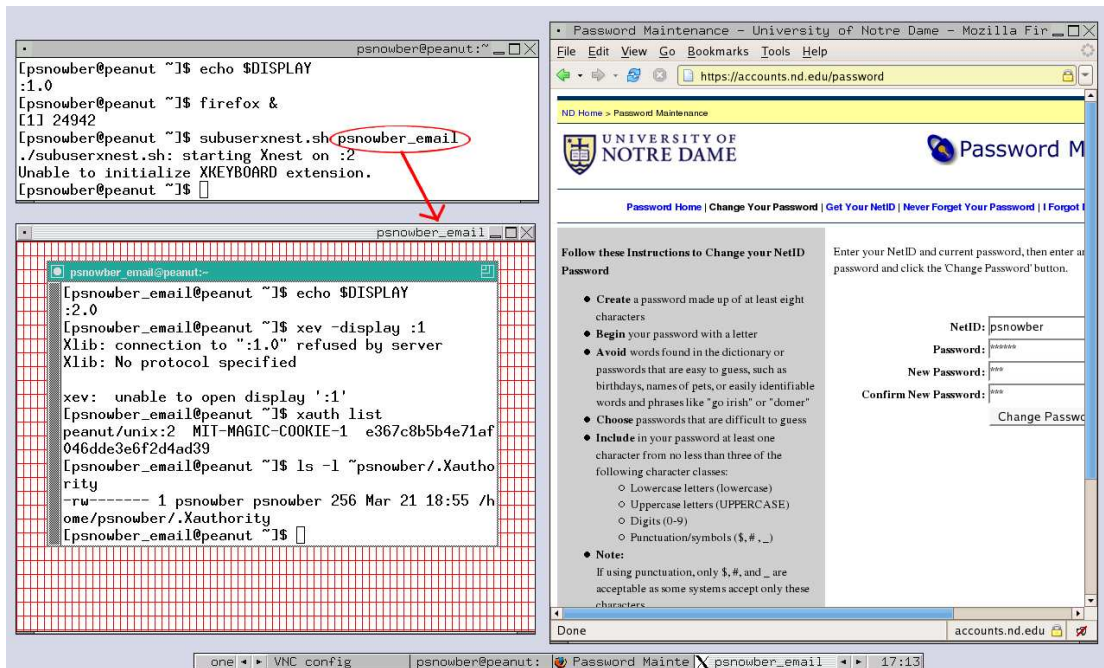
psnowber@peanut:~

[psnowber@peanut ~]$ echo $DISPLAY
:1.0
[psnowber@peanut ~]$ firefox &
[1] 24942
[psnowber@peanut ~]$ subuserxnest.sh psnowber_email
./subuserxnest.sh: starting Xnest on :2
Unable to initialize XKEYBOARD extension.
[psnowber@peanut ~]$

psnowber_email

psnowber_email@peanut:~

[psnowber_email@peanut ~]$ echo $DISPLAY
:2.0
[psnowber_email@peanut ~]$ xev -display :1
Xlib: connection to ":1.0" refused by server
Xlib: No protocol specified

xev: unable to open display ':1'
[psnowber_email@peanut ~]$ xauth list
peanut/unix:2 MIT-MAGIC-COOKIE-1 e367c8b5b4e71af046dde3e6f2d4ad39
[psnowber_email@peanut ~]$ ls -l ~psnowber/.Xauthority
-rw------- 1 psnowber psnowber 256 Mar 21 18:55 /home/psnowber/.Xauthority
[psnowber_email@peanut ~]$

Password Maintenance - University of Notre Dame - Mozilla Fir

File Edit View Go Bookmarks Tools Help

https://accounts.nd.edu/password

ND Home > Password Maintenance

UNIVERSITY OF NOTRE DAME

Password M

Password Home | Change Your Password | Get Your NetID | Never Forget Your Password | I Forgot I

Follow these Instructions to Change your NetID Password

• Create a password made up of at least eight characters
• Begin your password with a letter
• Avoid words found in the dictionary or passwords that are easy to guess, such as birthdays, names of pets, or easily identifiable words and phrases like "go irish" or "domer"
• Choose passwords that are difficult to guess
• Include in your password at least one character from no less than three of the following character classes:
○ Lowercase letters (lowercase)
○ Uppercase letters (UPPERCASE)
○ Digits (0-9)
○ Punctuation/symbols ($, #, _)
• Note:
If using punctuation, only $, #, and _ are acceptable as some systems accept only these characters

Enter your NetID and current password, then enter a password and click the 'Change Password' button.

NetID: psnowber
Password: ******
New Password: ***
Confirm New Password: ***

Change Passwo

Done

accounts.nd.edu

one VNC config | psnowber@peanut: Password Mainte psnowber_email 17:13